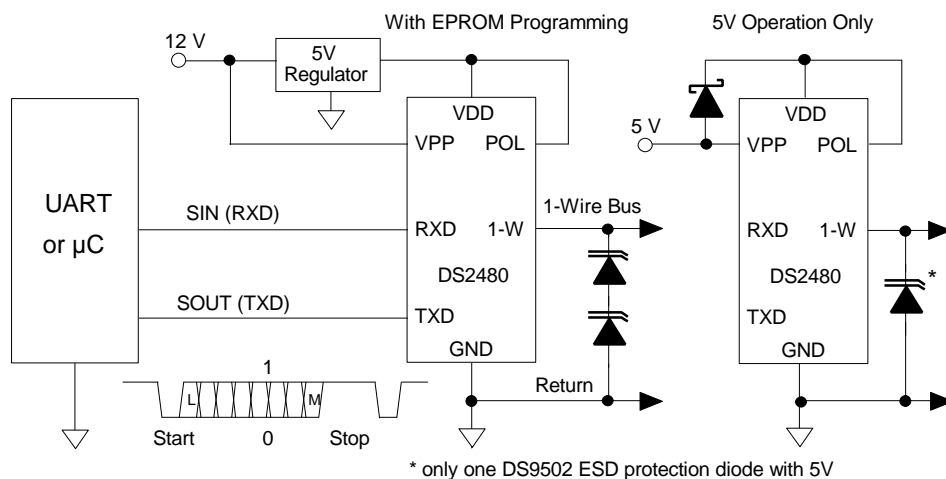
With EPROM Programming

5V Operation Only

12 V

5V Regulator

VDD

VPP

POL

UART or µC

SIN (RXD)

RXD

1-W

1-Wire Bus

DS2480

SOUT (TXD)

TXD

GND

Return

1

L

M

Start

0

Stop

VDD

5 V

VPP

POL

RXD

1-W

DS2480

*

TXD

GND

* only one DS9502 ESD protection diode with 5V